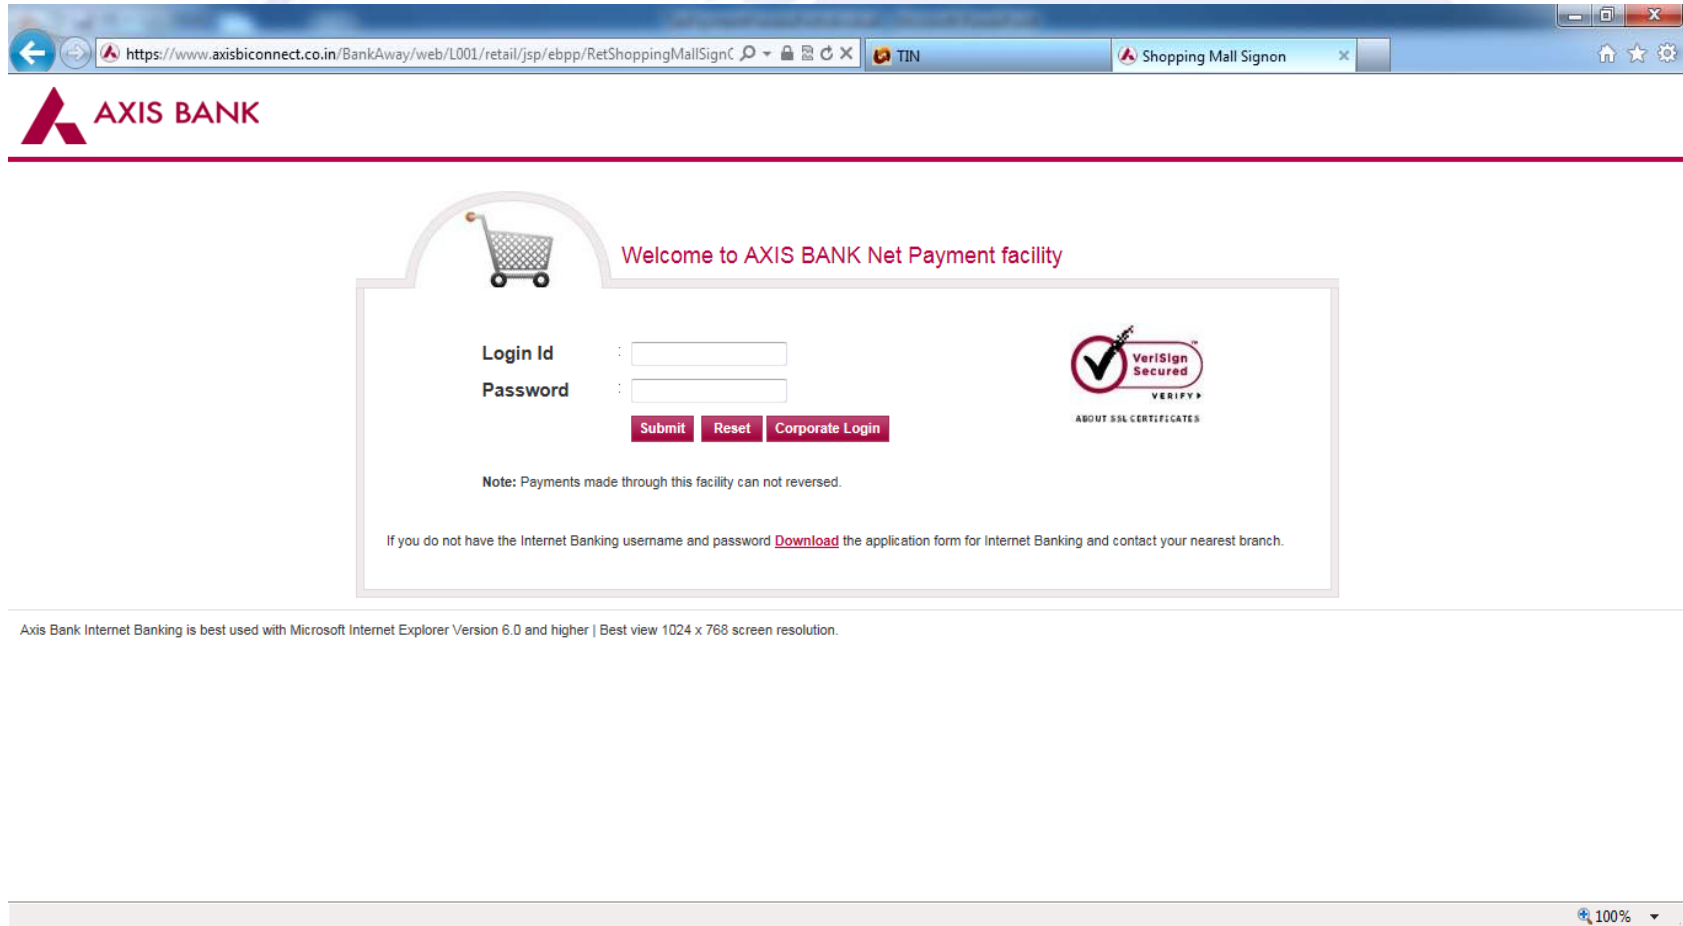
https://www.axisbiconnect.co.in/BankAway/web/L001/retail/jsp/ebpp/RetShoppingMallSign(

TIN

Shopping Mall Signon

AXIS BANK

Welcome to AXIS BANK Net Payment facility

Login Id :

Password :

Submit Reset Corporate Login

VeriSign Secured VERIFY

ABOUT SSL CERTIFICATES

Note: Payments made through this facility can not reversed.

If you do not have the Internet Banking username and password Download the application form for Internet Banking and contact your nearest branch.

Axis Bank Internet Banking is best used with Microsoft Internet Explorer Version 6.0 and higher | Best view 1024 x 768 screen resolution.

100%